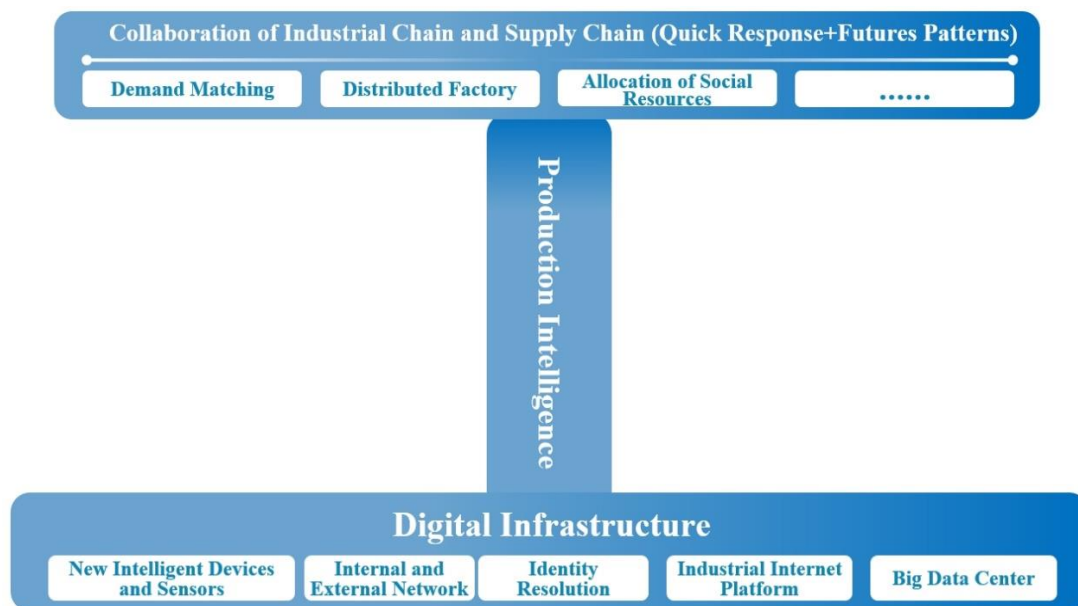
Collaboration of Industrial Chain and Supply Chain (Quick Response+Futures Patterns)

Demand Matching

Distributed Factory

Allocation of Social Resources

......

Production Intelligence

Digital Infrastructure

New Intelligent Devices and Sensors

Internal and External Network

Identity Resolution

Industrial Internet Platform

Big Data Center